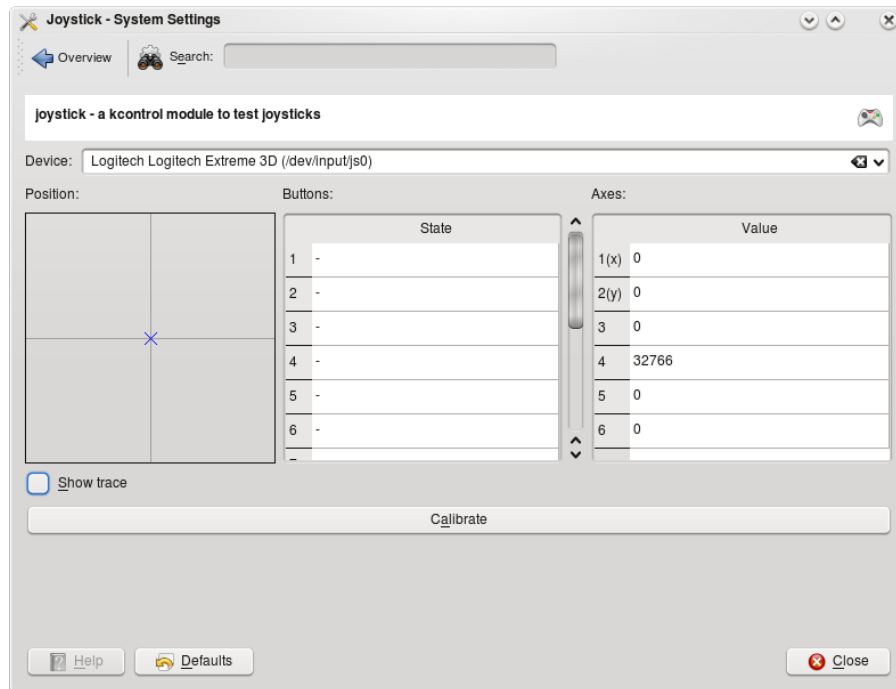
Joystick - System Settings

Overview Search:

joystick - a kcontrol module to test joysticks

Device: Logitech Logitech Extreme 3D (/dev/input/js0)

Position:

Buttons:

| | State |
|---|---|
| 1 | - |
| 2 | - |
| 3 | - |
| 4 | - |
| 5 | - |
| 6 | - |

Axes:

| | Value |
|---|---|
| 1(x) | 0 |
| 2(y) | 0 |
| 3 | 0 |
| 4 | 32766 |
| 5 | 0 |
| 6 | 0 |

Show trace

Calibrate

Help Defaults Close